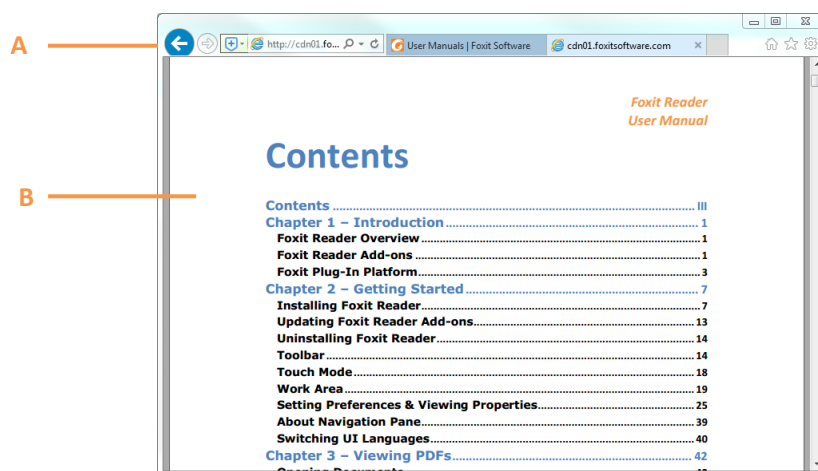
A

B

http://cdn01.fo...

User Manuals | Foxit Software

cdn01.foxitsoftware.com

Foxit Reader
User Manual

Contents

Contents ........ III
Chapter 1 – Introduction ........ 1
Foxit Reader Overview ........ 1
Foxit Reader Add-ons ........ 1
Foxit Plug-In Platform ........ 3
Chapter 2 – Getting Started ........ 7
Installing Foxit Reader ........ 7
Updating Foxit Reader Add-ons ........ 13
Uninstalling Foxit Reader ........ 14
Toolbar ........ 14
Touch Mode ........ 18
Work Area ........ 19
Setting Preferences & Viewing Properties ........ 25
About Navigation Pane ........ 39
Switching UI Languages ........ 40
Chapter 3 – Viewing PDFs ........ 42
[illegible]